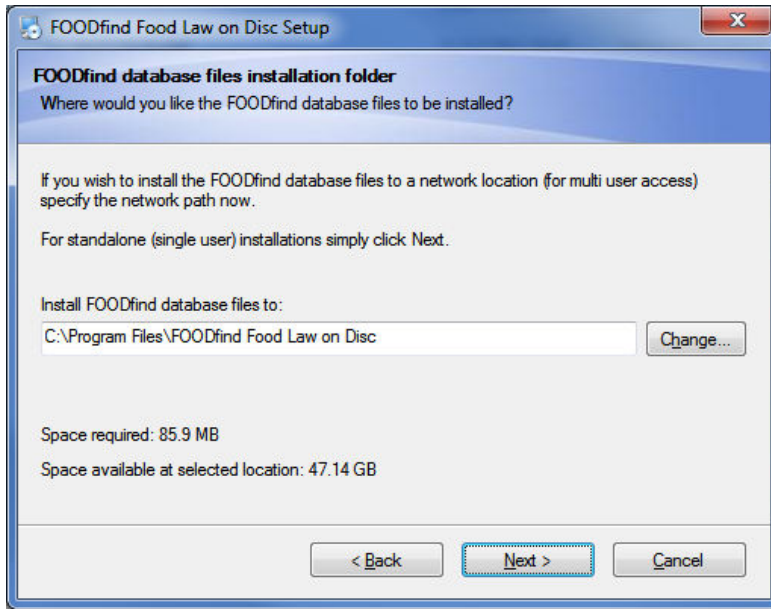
FOODfind Food Law on Disc Setup

FOODfind database files installation folder
Where would you like the FOODfind database files to be installed?

If you wish to install the FOODfind database files to a network location (for multi user access) specify the network path now.

For standalone (single user) installations simply click Next.

Install FOODfind database files to:

C:\Program Files\FOODfind Food Law on Disc

Change...

Space required: 85.9 MB

Space available at selected location: 47.14 GB

< Back

Next >

Cancel